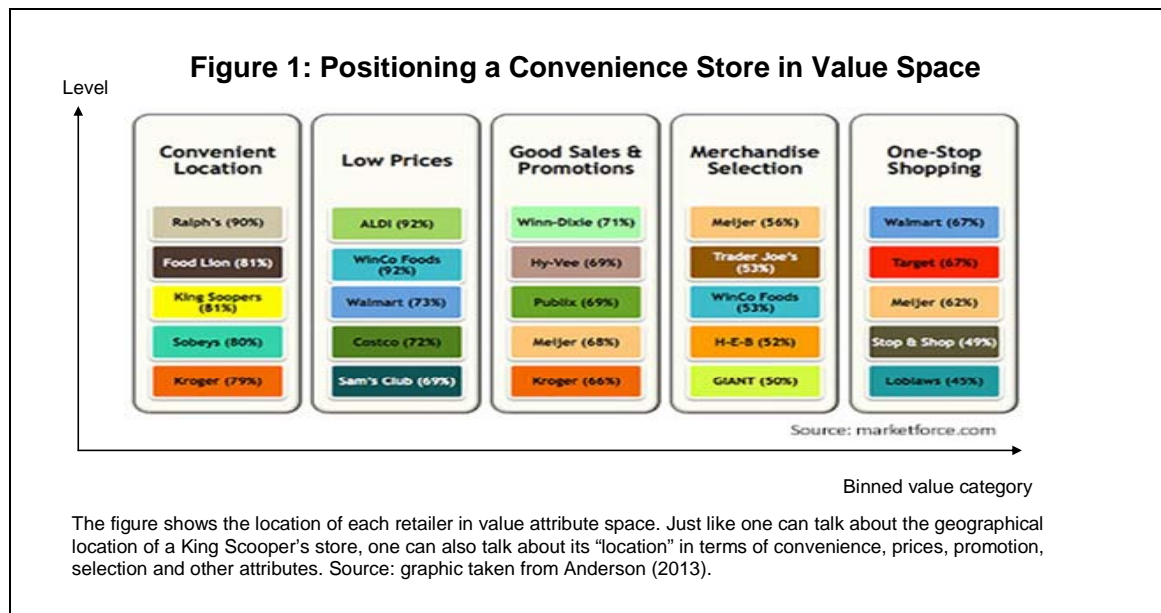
Figure 1: Positioning a Convenience Store in Value Space

Level

| Convenient Location | Low Prices | Good Sales & Promotions | Merchandise Selection | One-Stop Shopping |
|---|---|---|---|---|
| Ralph's (90%) | ALDI (92%) | Winn-Dixie (71%) | Meijer (56%) | Walmart (67%) |
| Food Lion (81%) | WinCo Foods (92%) | Hy-Vee (69%) | Trader Joe's (53%) | Target (67%) |
| King Soopers (81%) | Walmart (73%) | Publix (69%) | WinCo Foods (53%) | Meijer (62%) |
| Sobeys (80%) | Costco (72%) | Meijer (68%) | H-E-B (52%) | Stop & Shop (49%) |
| Kroger (79%) | Sam's Club (69%) | Kroger (66%) | GIANT (50%) | Loblaws (45%) |

Source: marketforce.com

Binned value category

The figure shows the location of each retailer in value attribute space. Just like one can talk about the geographical location of a King Scooper's store, one can also talk about its "location" in terms of convenience, prices, promotion, selection and other attributes. Source: graphic taken from Anderson (2013).